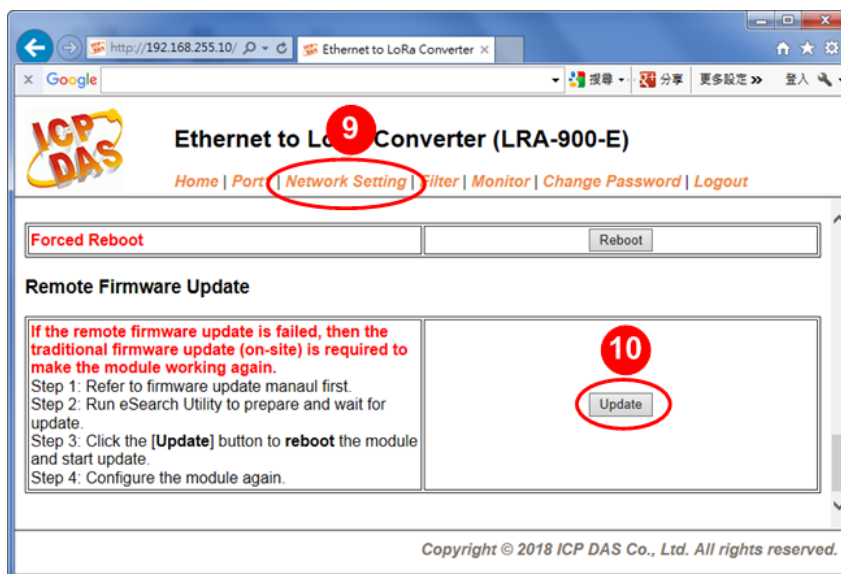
http://192.168.255.10/ ⌕ ▾ ↻ Ethernet to LoRa Converter ×

× Google 搜尋 ▾ 分享 更多設定 » 登入

ICP DAS

Ethernet to Lo 9 Converter (LRA-900-E)

Home | Port | Network Setting | Filter | Monitor | Change Password | Logout

| Forced Reboot | Reboot |
|---|---|

Remote Firmware Update

| If the remote firmware update is failed, then the traditional firmware update (on-site) is required to make the module working again.<br>Step 1: Refer to firmware update manaul first.<br>Step 2: Run eSearch Utility to prepare and wait for update.<br>Step 3: Click the [**Update**] button to **reboot** the module and start update.<br>Step 4: Configure the module again. | 10<br>Update |
|---|---|

Copyright © 2018 ICP DAS Co., Ltd. All rights reserved.